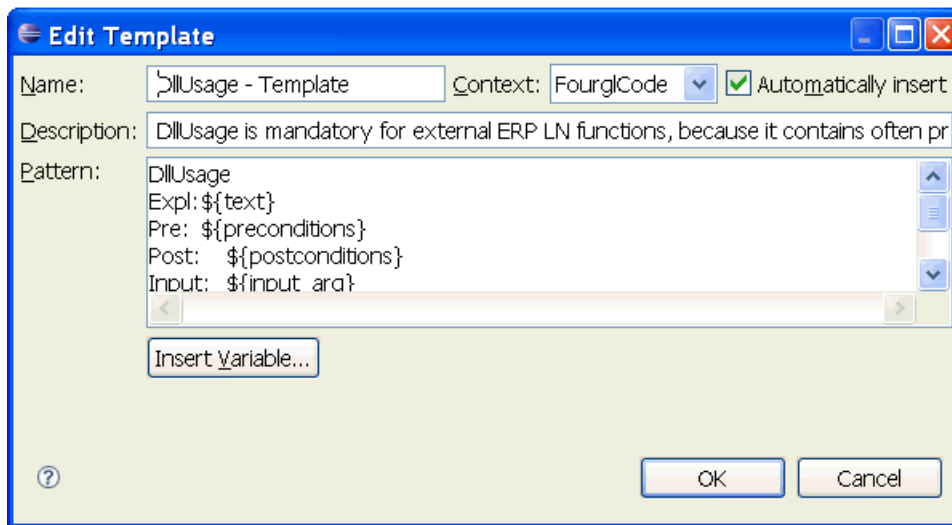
Edit Template

Name: DllUsage - Template

Context: FourglCode

Automatically insert

Description: DllUsage is mandatory for external ERP LN functions, because it contains often pr

Pattern:
DllUsage
Expl: ${text}
Pre: ${preconditions}
Post: ${postconditions}
Input: ${input_arg}

Insert Variable...

OK

Cancel